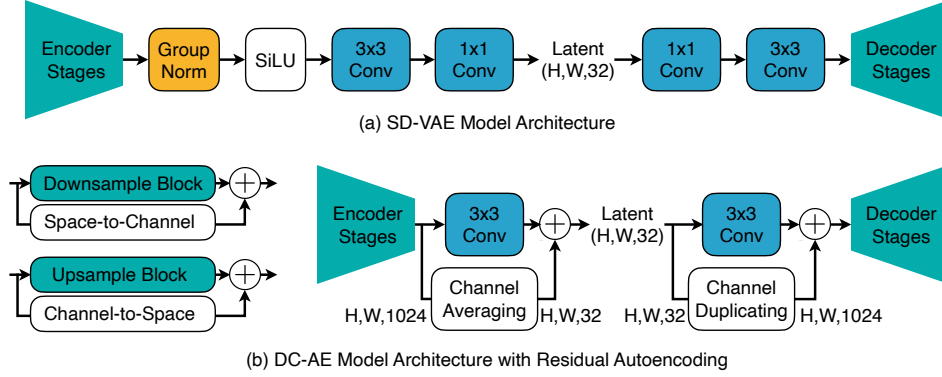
Encoder Stages

Group Norm

SiLU

3x3 Conv

1x1 Conv

Latent (H,W,32)

1x1 Conv

3x3 Conv

Decoder Stages

(a) SD-VAE Model Architecture

Downsample Block

Space-to-Channel

Upsample Block

Channel-to-Space

Encoder Stages

3x3 Conv

Channel Averaging

H,W,1024

H,W,32

Latent (H,W,32)

3x3 Conv

Channel Duplicating

H,W,32

H,W,1024

Decoder Stages

(b) DC-AE Model Architecture with Residual Autoencoding